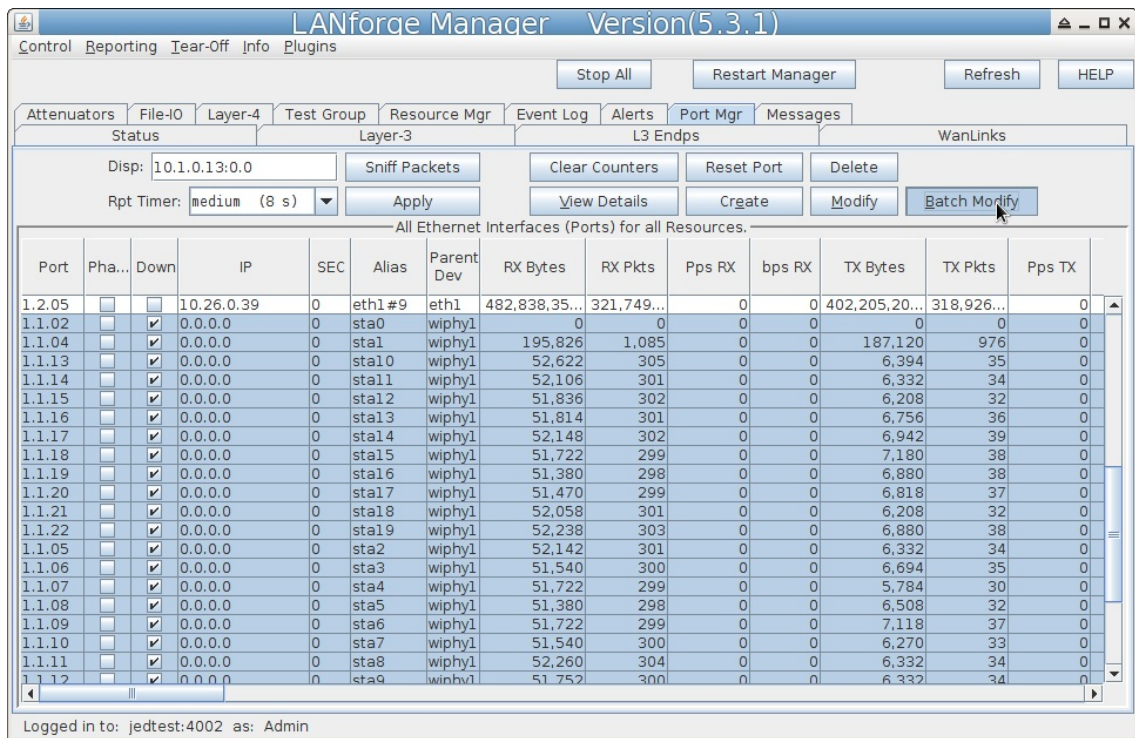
LANforge Manager Version(5.3.1)

Control Reporting Tear-Off Info Plugins

Stop All Restart Manager Refresh HELP

Attenuators File-IO Layer-4 Test Group Resource Mgr Event Log Alerts Port Mgr Messages
Status Layer-3 L3 Endps WanLinks

Disp: 10.1.0.13:0.0 Sniff Packets Clear Counters Reset Port Delete

Rpt Timer: medium (8 s) Apply View Details Create Modify Batch Modify

All Ethernet Interfaces (Ports) for all Resources.

| Port | Pha... | Down | IP | SEC | Alias | Parent Dev | RX Bytes | RX Pkts | Pps RX | bps RX | TX Bytes | TX Pkts | Pps TX |
|---|---|---|---|---|---|---|---|---|---|---|---|---|---|
| 1.2.05 | | | 10.26.0.39 | 0 | eth1#9 | eth1 | 482,838,35... | 321,749... | 0 | 0 | 402,205,20... | 318,926... | 0 |
| 1.1.02 | | ✔ | 0.0.0.0 | 0 | sta0 | wiphy1 | 0 | 0 | 0 | 0 | 0 | 0 | 0 |
| 1.1.04 | | ✔ | 0.0.0.0 | 0 | sta1 | wiphy1 | 195,826 | 1,085 | 0 | 0 | 187,120 | 976 | 0 |
| 1.1.13 | | ✔ | 0.0.0.0 | 0 | sta10 | wiphy1 | 52,622 | 305 | 0 | 0 | 6,394 | 35 | 0 |
| 1.1.14 | | ✔ | 0.0.0.0 | 0 | sta11 | wiphy1 | 52,106 | 301 | 0 | 0 | 6,332 | 34 | 0 |
| 1.1.15 | | ✔ | 0.0.0.0 | 0 | sta12 | wiphy1 | 51,836 | 302 | 0 | 0 | 6,208 | 32 | 0 |
| 1.1.16 | | ✔ | 0.0.0.0 | 0 | sta13 | wiphy1 | 51,814 | 301 | 0 | 0 | 6,756 | 36 | 0 |
| 1.1.17 | | ✔ | 0.0.0.0 | 0 | sta14 | wiphy1 | 52,148 | 302 | 0 | 0 | 6,942 | 39 | 0 |
| 1.1.18 | | ✔ | 0.0.0.0 | 0 | sta15 | wiphy1 | 51,722 | 299 | 0 | 0 | 7,180 | 38 | 0 |
| 1.1.19 | | ✔ | 0.0.0.0 | 0 | sta16 | wiphy1 | 51,380 | 298 | 0 | 0 | 6,880 | 38 | 0 |
| 1.1.20 | | ✔ | 0.0.0.0 | 0 | sta17 | wiphy1 | 51,470 | 299 | 0 | 0 | 6,818 | 37 | 0 |
| 1.1.21 | | ✔ | 0.0.0.0 | 0 | sta18 | wiphy1 | 52,058 | 301 | 0 | 0 | 6,208 | 32 | 0 |
| 1.1.22 | | ✔ | 0.0.0.0 | 0 | sta19 | wiphy1 | 52,238 | 303 | 0 | 0 | 6,880 | 38 | 0 |
| 1.1.05 | | ✔ | 0.0.0.0 | 0 | sta2 | wiphy1 | 52,142 | 301 | 0 | 0 | 6,332 | 34 | 0 |
| 1.1.06 | | ✔ | 0.0.0.0 | 0 | sta3 | wiphy1 | 51,540 | 300 | 0 | 0 | 6,694 | 35 | 0 |
| 1.1.07 | | ✔ | 0.0.0.0 | 0 | sta4 | wiphy1 | 51,722 | 299 | 0 | 0 | 5,784 | 30 | 0 |
| 1.1.08 | | ✔ | 0.0.0.0 | 0 | sta5 | wiphy1 | 51,380 | 298 | 0 | 0 | 6,508 | 32 | 0 |
| 1.1.09 | | ✔ | 0.0.0.0 | 0 | sta6 | wiphy1 | 51,722 | 299 | 0 | 0 | 7,118 | 37 | 0 |
| 1.1.10 | | ✔ | 0.0.0.0 | 0 | sta7 | wiphy1 | 51,540 | 300 | 0 | 0 | 6,270 | 33 | 0 |
| 1.1.11 | | ✔ | 0.0.0.0 | 0 | sta8 | wiphy1 | 52,260 | 304 | 0 | 0 | 6,332 | 34 | 0 |
| 1.1.12 | | ✔ | 0.0.0.0 | 0 | sta9 | wiphy1 | 51,752 | 300 | 0 | 0 | 6,332 | 34 | 0 |

Logged in to: jedtest:4002 as: Admin